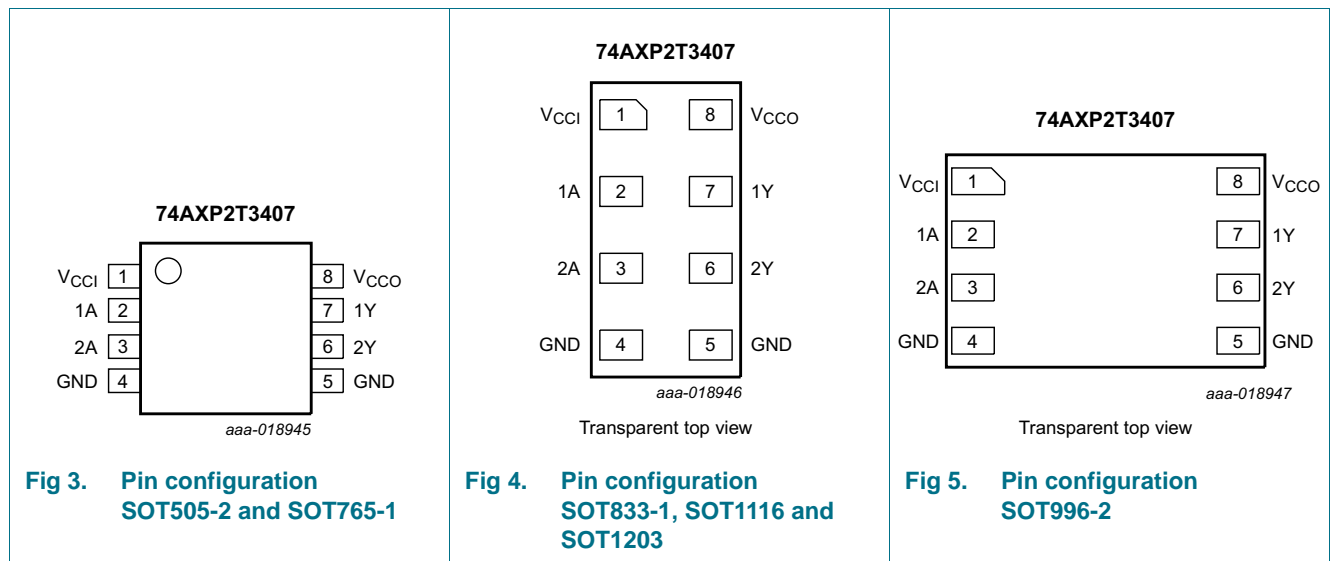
74AXP2T3407

$V_{CCI}$ 1
1A 2
2A 3
GND 4

8 $V_{CCO}$
7 1Y
6 2Y
5 GND

aaa-018945

Fig 3. Pin configuration SOT505-2 and SOT765-1

74AXP2T3407

$V_{CCI}$ 1
1A 2
2A 3
GND 4

8 $V_{CCO}$
7 1Y
6 2Y
5 GND

aaa-018946

Transparent top view

Fig 4. Pin configuration SOT833-1, SOT1116 and SOT1203

74AXP2T3407

$V_{CCI}$ 1
1A 2
2A 3
GND 4

8 $V_{CCO}$
7 1Y
6 2Y
5 GND

aaa-018947

Transparent top view

Fig 5. Pin configuration SOT996-2